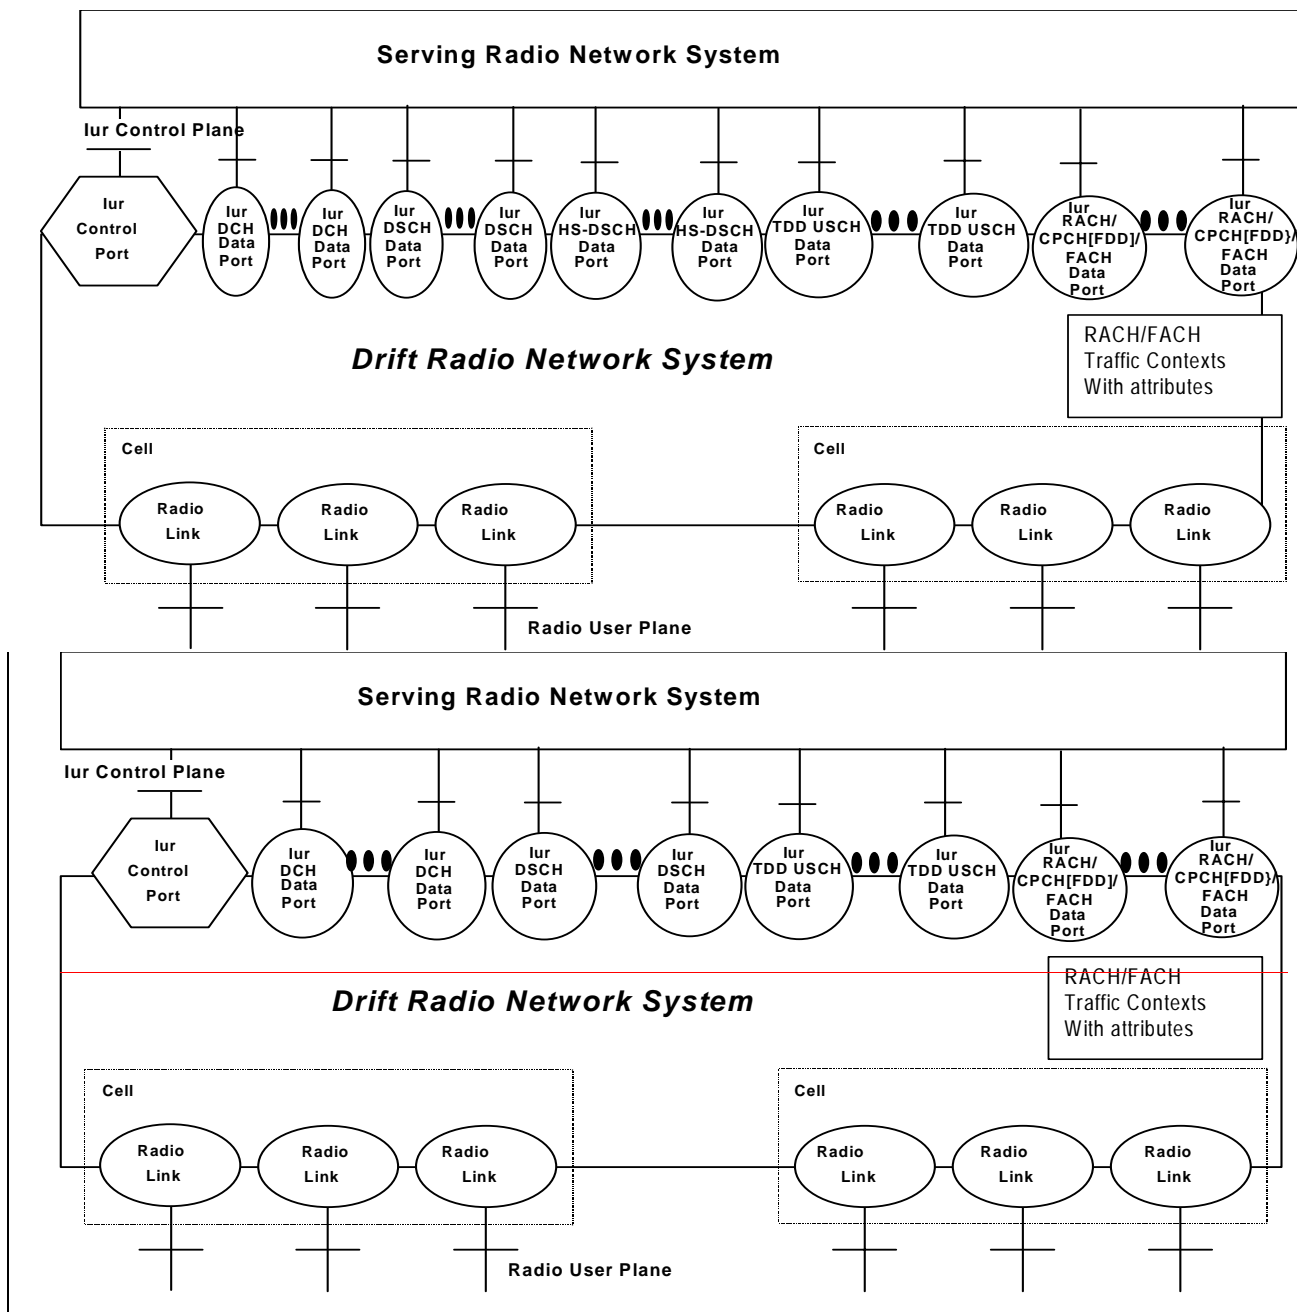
Serving Radio Network System

Iur Control Plane

Iur Control Port

Iur DCH Data Port

Iur DCH Data Port

Iur DSCH Data Port

Iur DSCH Data Port

Iur HS-DSCH Data Port

Iur HS-DSCH Data Port

Iur TDD USCH Data Port

Iur TDD USCH Data Port

Iur RACH/ CPCH[FDD]/ FACH Data Port

Iur RACH/ CPCH[FDD]/ FACH Data Port

RACH/FACH Traffic Contexts With attributes

Drift Radio Network System

Cell

Radio Link

Radio Link

Radio Link

Cell

Radio Link

Radio Link

Radio Link

Radio User Plane

Serving Radio Network System

Iur Control Plane

Iur Control Port

Iur DCH Data Port

Iur DCH Data Port

Iur DSCH Data Port

Iur DSCH Data Port

Iur TDD USCH Data Port

Iur TDD USCH Data Port

Iur RACH/ CPCH[FDD]/ FACH Data Port

Iur RACH/ CPCH[FDD}/ FACH Data Port

RACH/FACH Traffic Contexts With attributes

Drift Radio Network System

Cell

Radio Link

Radio Link

Radio Link

Cell

Radio Link

Radio Link

Radio Link

Radio User Plane